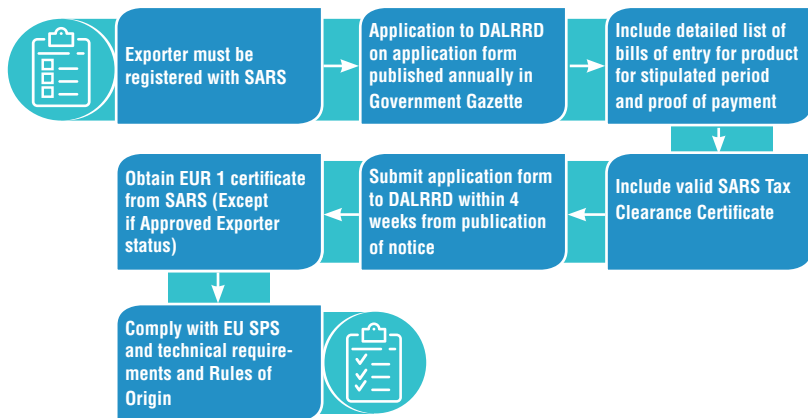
Exporter must be registered with SARS

Application to DALRRD on application form published annually in Government Gazette

Include detailed list of bills of entry for product for stipulated period and proof of payment

Include valid SARS Tax Clearance Certificate

Submit application form to DALRRD within 4 weeks from publication of notice

Obtain EUR 1 certificate from SARS (Except if Approved Exporter status)

Comply with EU SPS and technical requirements and Rules of Origin